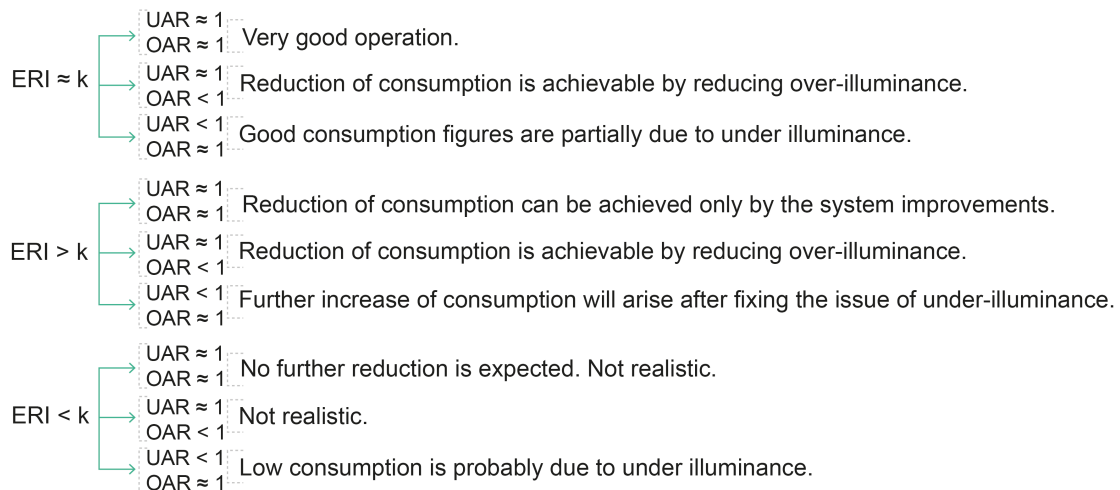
ERI ≈ k

UAR ≈ 1
OAR ≈ 1
Very good operation.

UAR ≈ 1
OAR < 1
Reduction of consumption is achievable by reducing over-illuminance.

UAR < 1
OAR ≈ 1
Good consumption figures are partially due to under illuminance.

ERI > k

UAR ≈ 1
OAR ≈ 1
Reduction of consumption can be achieved only by the system improvements.

UAR ≈ 1
OAR < 1
Reduction of consumption is achievable by reducing over-illuminance.

UAR < 1
OAR ≈ 1
Further increase of consumption will arise after fixing the issue of under-illuminance.

ERI < k

UAR ≈ 1
OAR ≈ 1
No further reduction is expected. Not realistic.

UAR ≈ 1
OAR < 1
Not realistic.

UAR < 1
OAR ≈ 1
Low consumption is probably due to under illuminance.